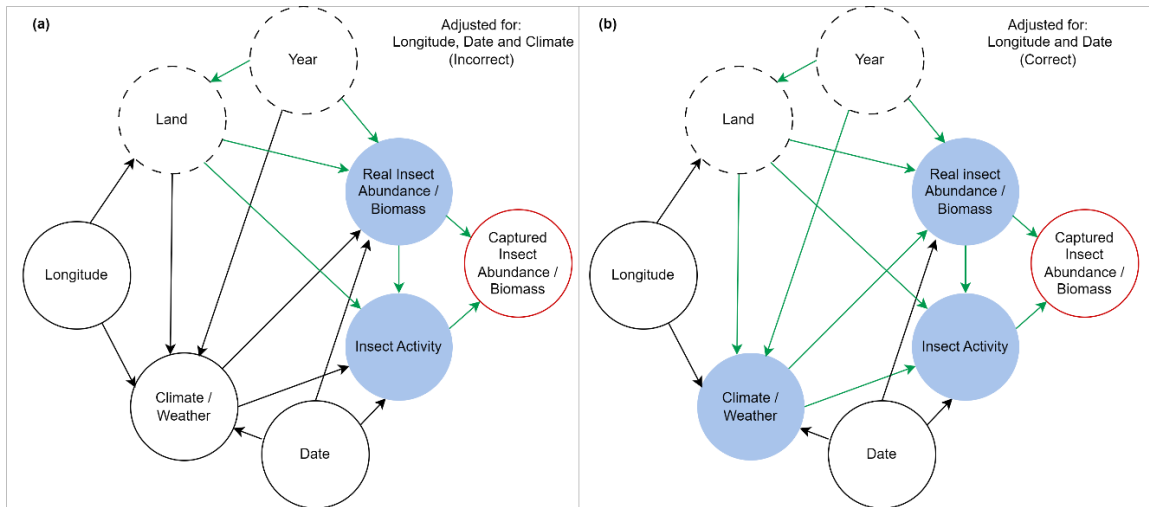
(a)

Adjusted for: Longitude, Date and Climate (Incorrect)

Year

Land

Real Insect Abundance / Biomass

Captured Insect Abundance / Biomass

Longitude

Insect Activity

Climate / Weather

Date

(b)

Adjusted for: Longitude and Date (Correct)

Year

Land

Real insect Abundance / Biomass

Captured Insect Abundance / Biomass

Longitude

Insect Activity

Climate / Weather

Date